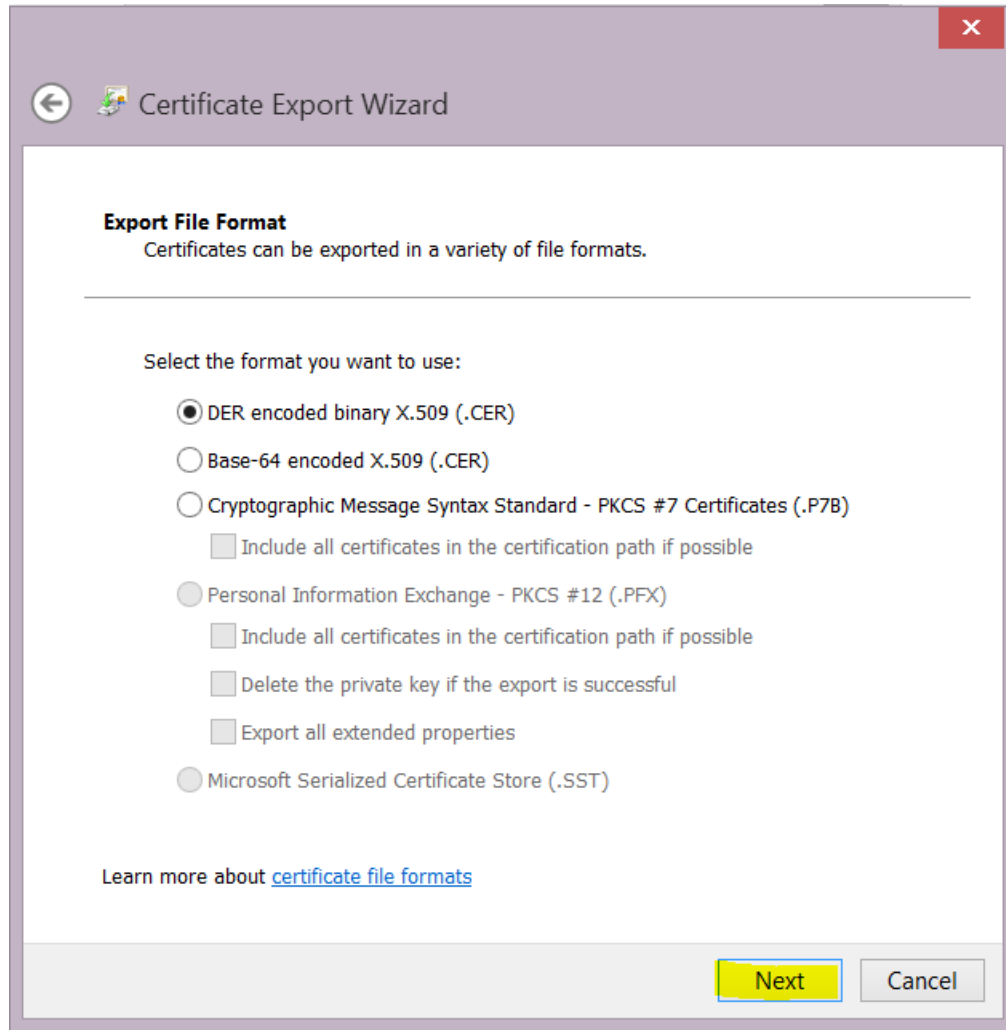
Certificate Export Wizard

Export File Format
Certificates can be exported in a variety of file formats.

Select the format you want to use:

DER encoded binary X.509 (.CER)

Base-64 encoded X.509 (.CER)

Cryptographic Message Syntax Standard - PKCS #7 Certificates (.P7B)

Include all certificates in the certification path if possible

Personal Information Exchange - PKCS #12 (.PFX)

Include all certificates in the certification path if possible

Delete the private key if the export is successful

Export all extended properties

Microsoft Serialized Certificate Store (.SST)

Learn more about certificate file formats

Next Cancel